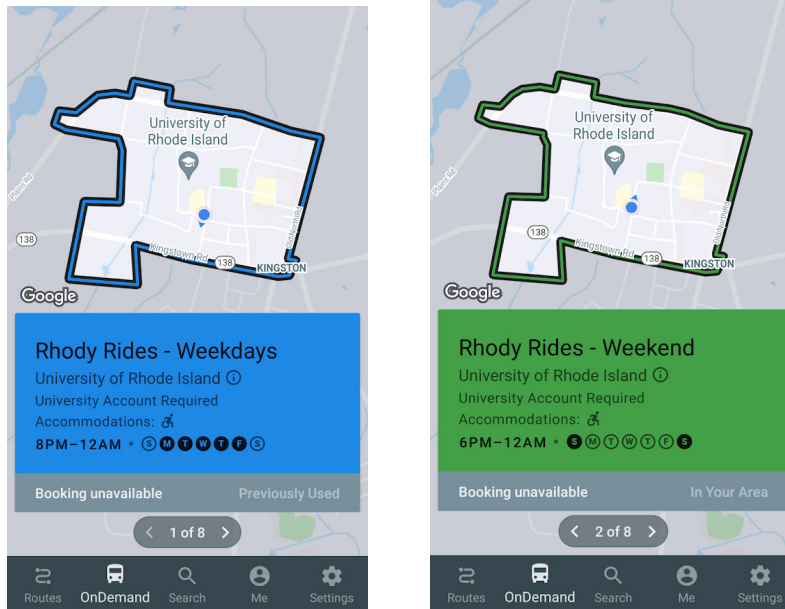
University of Rhode Island

Plains Rd

138

Kingstown Rd

138

KINGSTON

Google

Rhody Rides - Weekdays

University of Rhode Island ⓘ

University Account Required

Accommodations:

8PM–12AM • S M T W T F S

Booking unavailable

Previously Used

1 of 8

Routes

OnDemand

Search

Me

Settings

University of Rhode Island

Plains Rd

138

Kingstown Rd

138

KINGSTON

Google

Rhody Rides - Weekend

University of Rhode Island ⓘ

University Account Required

Accommodations:

6PM–12AM • S M T W T F S

Booking unavailable

In Your Area

2 of 8

Routes

OnDemand

Search

Me

Settings